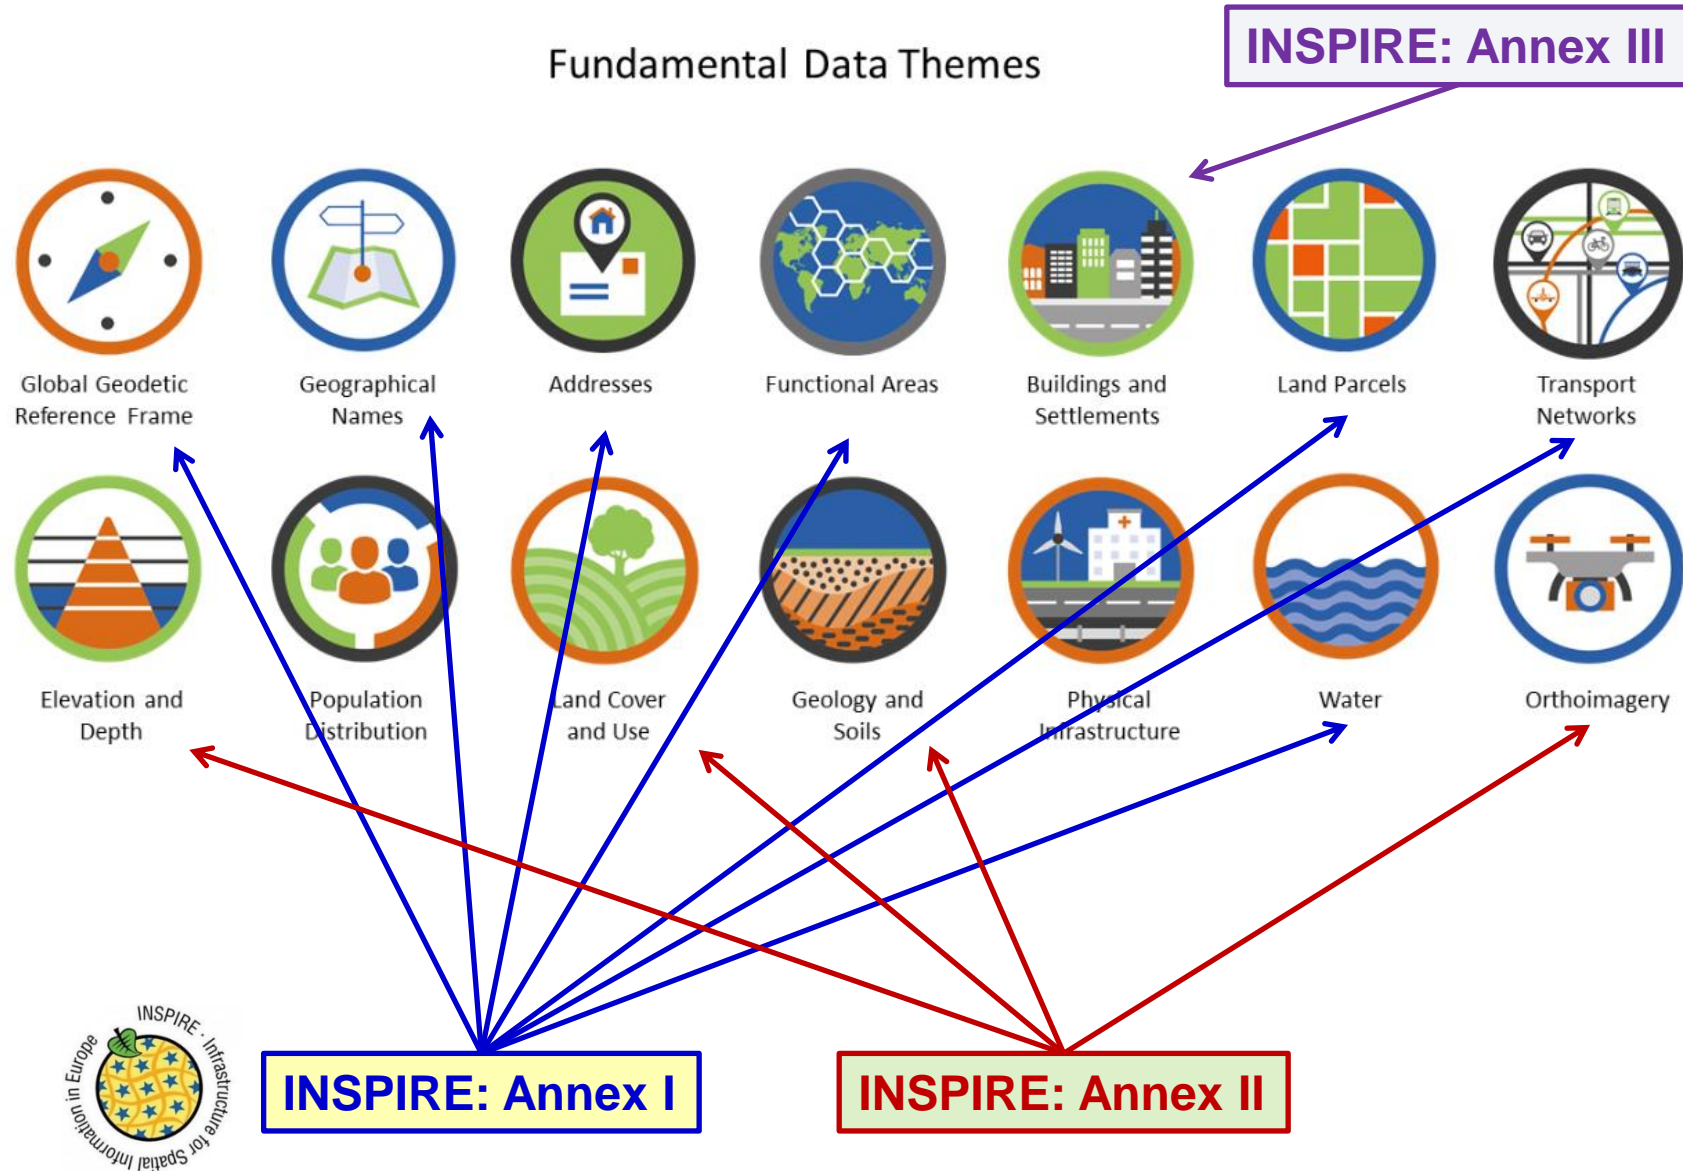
Fundamental Data Themes

INSPIRE: Annex III

Global Geodetic Reference Frame

Geographical Names

Addresses

Functional Areas

Buildings and Settlements

Land Parcels

Transport Networks

Elevation and Depth

Population Distribution

Land Cover and Use

Geology and Soils

Physical Infrastructure

Water

Orthoimagery

INSPIRE - Infrastructure for Spatial Information in Europe

INSPIRE: Annex I

INSPIRE: Annex II